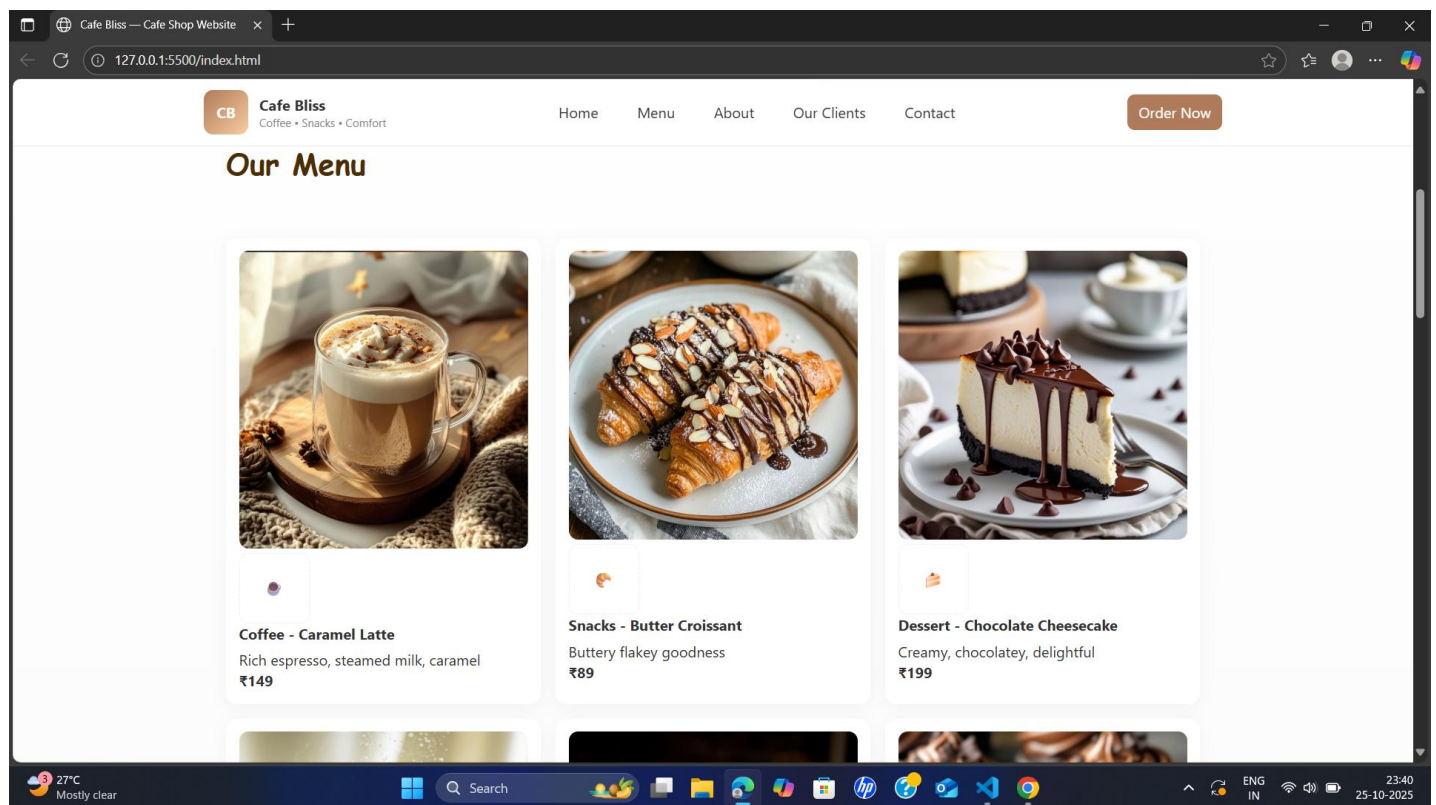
Cafe Bliss — Cafe Shop Website

127.0.0.1:5500/index.html

CB Cafe Bliss
Coffee • Snacks • Comfort

Home Menu About Our Clients Contact

Order Now

Our Menu

Coffee - Caramel Latte
Rich espresso, steamed milk, caramel
₹149

Snacks - Butter Croissant
Buttery flakey goodness
₹89

Dessert - Chocolate Cheesecake
Creamy, chocolatey, delightful
₹199

27°C
Mostly clear

Search

ENG
IN

23:40
25-10-2025